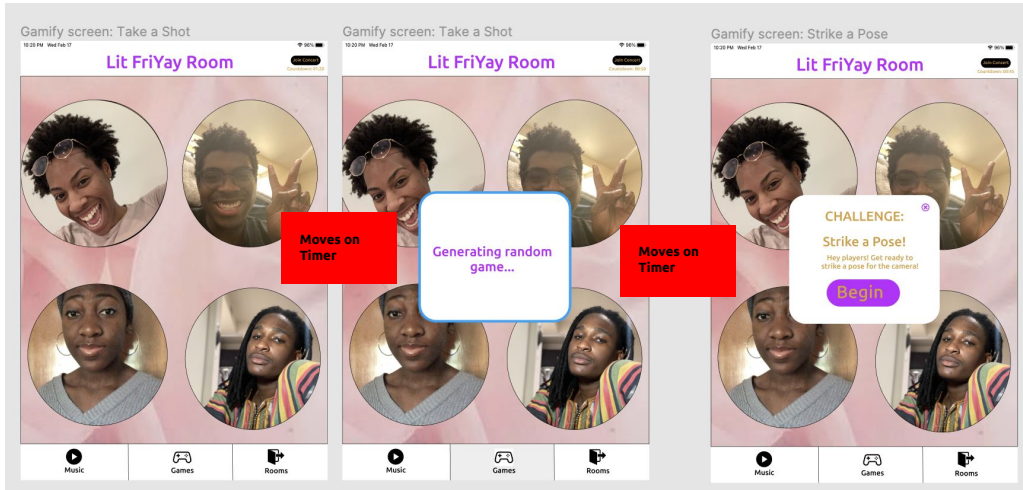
Gamify screen: Take a Shot

10:20 PM Wed Feb 17

96%

Lit FriYay Room

Join Concert

Countdown: 07:33

Moves on Timer

Music

Games

Rooms

Gamify screen: Take a Shot

10:20 PM Wed Feb 17

96%

Lit FriYay Room

Join Concert

Countdown: 06:33

Generating random game...

Moves on Timer

Music

Games

Rooms

Gamify screen: Strike a Pose

10:20 PM Wed Feb 17

96%

Lit FriYay Room

Join Concert

Countdown: 06:10

CHALLENGE:

Strike a Pose!

Hey players! Get ready to strike a pose for the camera!

Begin

Music

Games

Rooms